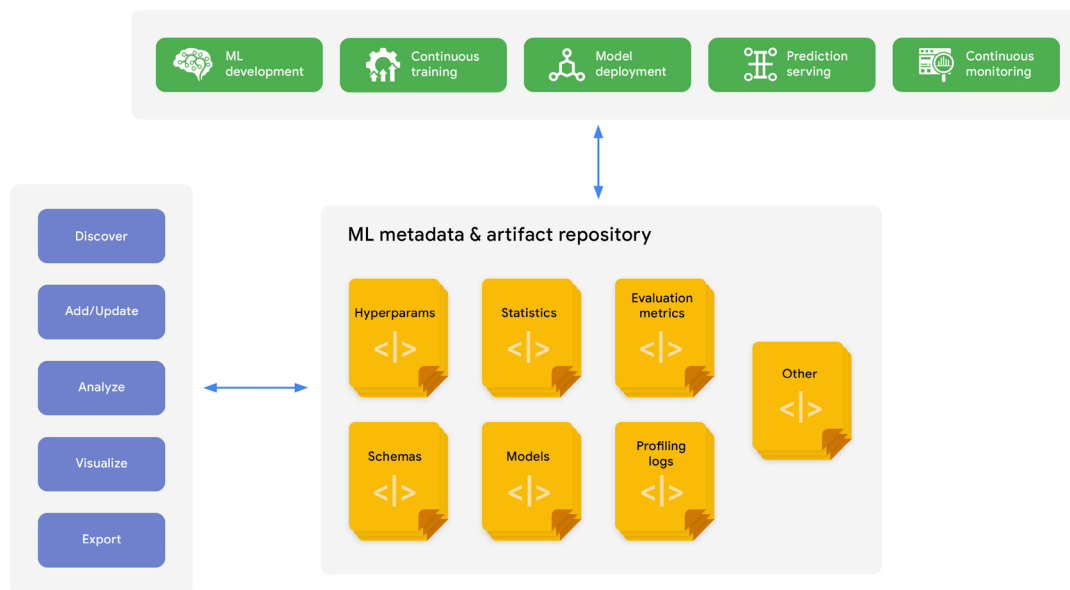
ML development

Continuous training

Model deployment

Prediction serving

Continuous monitoring

Discover

Add/Update

Analyze

Visualize

Export

ML metadata & artifact repository

Hyperparams
</>

Statistics
</>

Evaluation metrics
</>

Other
</>

Schemas
</>

Models
</>

Profiling logs
</>